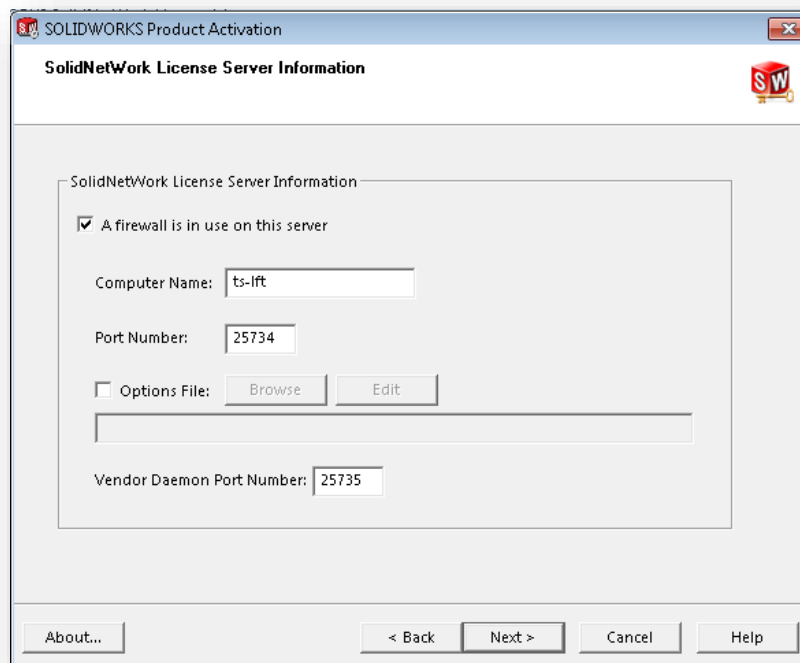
SOLIDWORKS Product Activation

SolidNetWork License Server Information

SolidNetWork License Server Information

A firewall is in use on this server

Computer Name: ts-lft

Port Number: 25734

Options File: Browse Edit

Vendor Daemon Port Number: 25735

About...

< Back

Next >

Cancel

Help